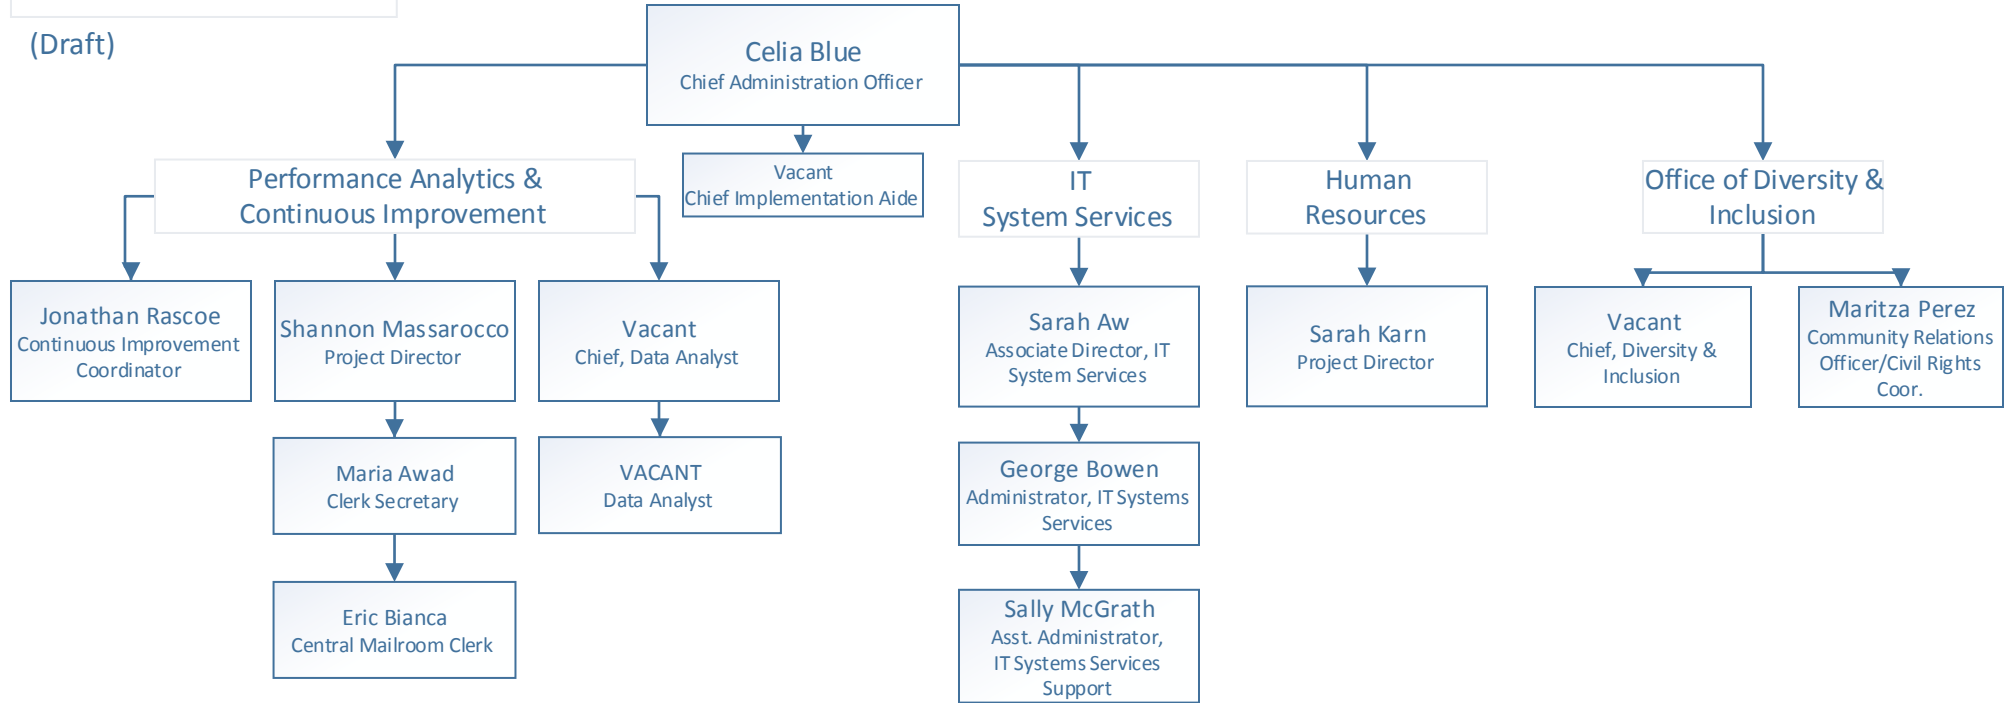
(Draft)

Celia Blue
Chief Administration Officer

Vacant
Chief Implementation Aide

Performance Analytics & Continuous Improvement

Jonathan Rascoe
Continuous Improvement Coordinator

Shannon Massarocco
Project Director

Maria Awad
Clerk Secretary

Eric Bianca
Central Mailroom Clerk

Vacant
Chief, Data Analyst

VACANT
Data Analyst

IT
System Services

Sarah Aw
Associate Director, IT System Services

George Bowen
Administrator, IT Systems Services

Sally McGrath
Asst. Administrator, IT Systems Services Support

Human Resources

Sarah Karn
Project Director

Office of Diversity & Inclusion

Vacant
Chief, Diversity & Inclusion

Maritza Perez
Community Relations Officer/Civil Rights Coor.